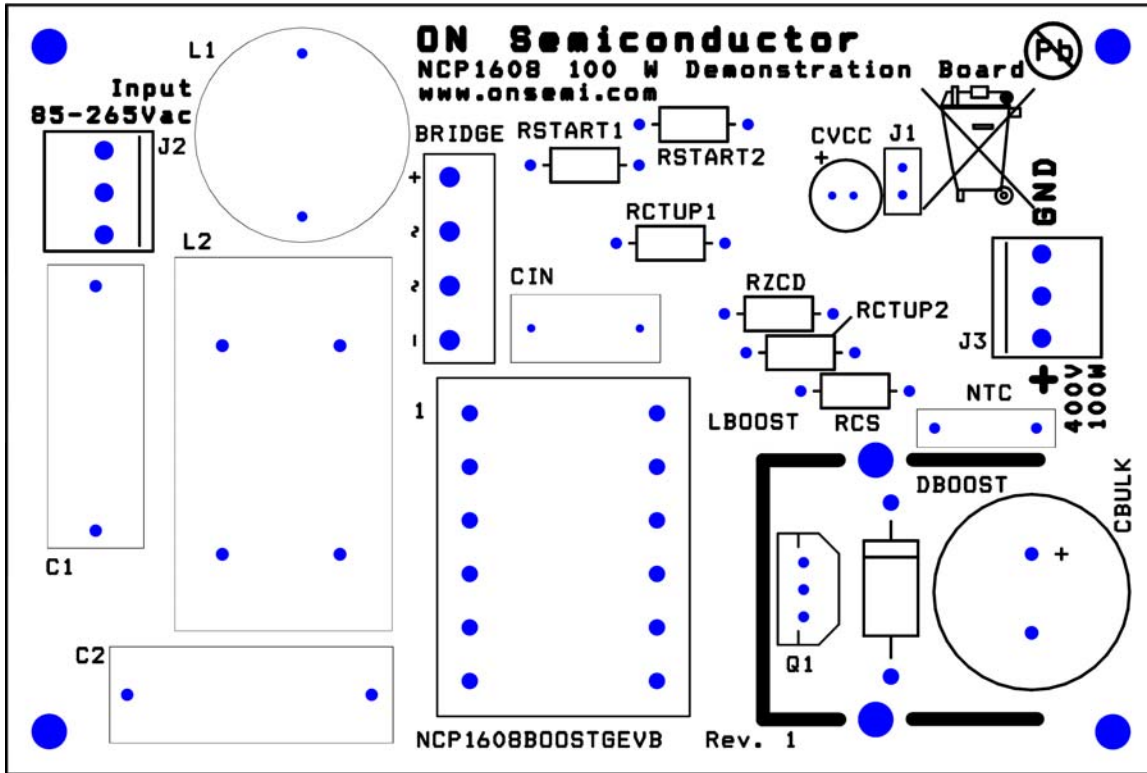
ON Semiconductor
NCP1608 100 W Demonstration Board
www.onsemi.com

Pb

L1

Input
85-265Vac

J2

BRIDGE
+
~
~
-

RSTART1
RSTART2

CVCC
+

J1

GND

RCTUP1

L2

CIN

RZCD
RCTUP2

J3

+
400V
100W

NTC

1

LBOOST

RCS

DBOOST

CBULK
+

C1

Q1

C2

NCP1608BOOSTGEVB

Rev. 1